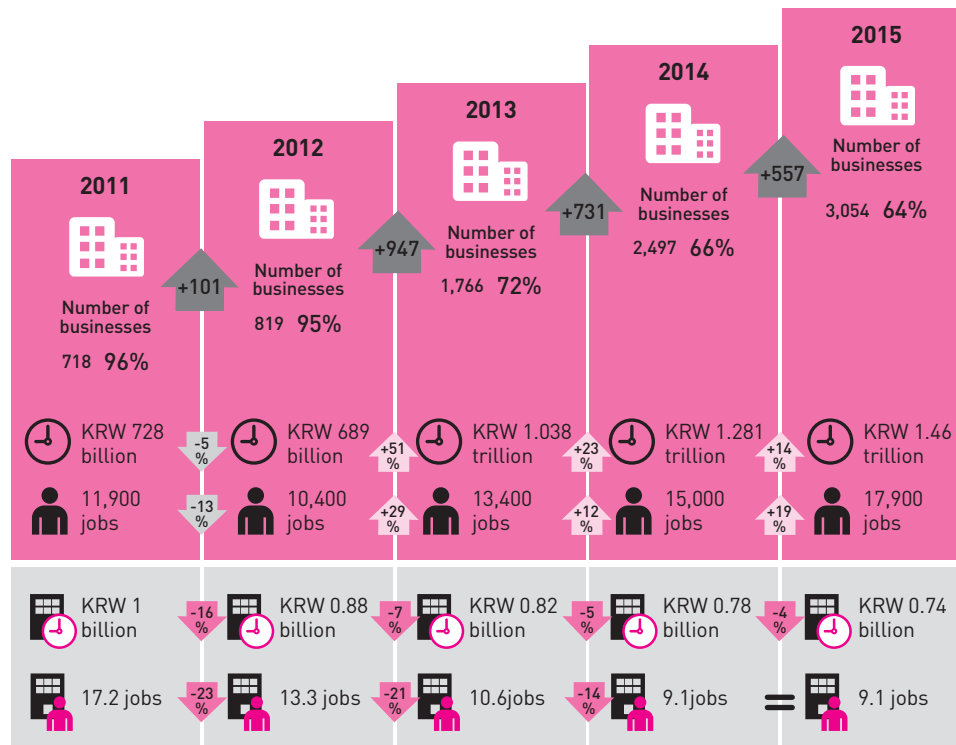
2011

Number of businesses

718 96%

KRW 728 billion

11,900 jobs

+101

-5 %

-13 %

2012

Number of businesses

819 95%

KRW 689 billion

10,400 jobs

+947

+51 %

+29 %

2013

Number of businesses

1,766 72%

KRW 1.038 trillion

13,400 jobs

+731

+23 %

+12 %

2014

Number of businesses

2,497 66%

KRW 1.281 trillion

15,000 jobs

+557

+14 %

+19 %

2015

Number of businesses

3,054 64%

KRW 1.46 trillion

17,900 jobs

KRW 1 billion

-16 %

KRW 0.88 billion

-7 %

KRW 0.82 billion

-5 %

KRW 0.78 billion

-4 %

KRW 0.74 billion

17.2 jobs

-23 %

13.3 jobs

-21 %

10.6jobs

-14 %

9.1jobs

=

9.1 jobs